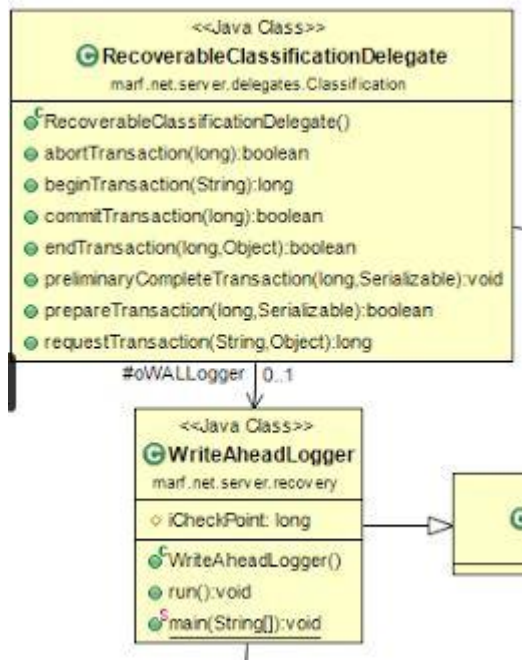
<<Java Class>>
RecoverableClassificationDelegate
marf.net.server.delegates.Classification

RecoverableClassificationDelegate()
abortTransaction(long):boolean
beginTransaction(String):long
commitTransaction(long):boolean
endTransaction(long,Object):boolean
preliminaryCompleteTransaction(long,Serializable):void
prepareTransaction(long,Serializable):boolean
requestTransaction(String,Object):long

#oWALLogger 0..1

<<Java Class>>
WriteAheadLogger
marf.net.server.recovery

iCheckPoint: long

WriteAheadLogger()
run():void
main(String[]):void